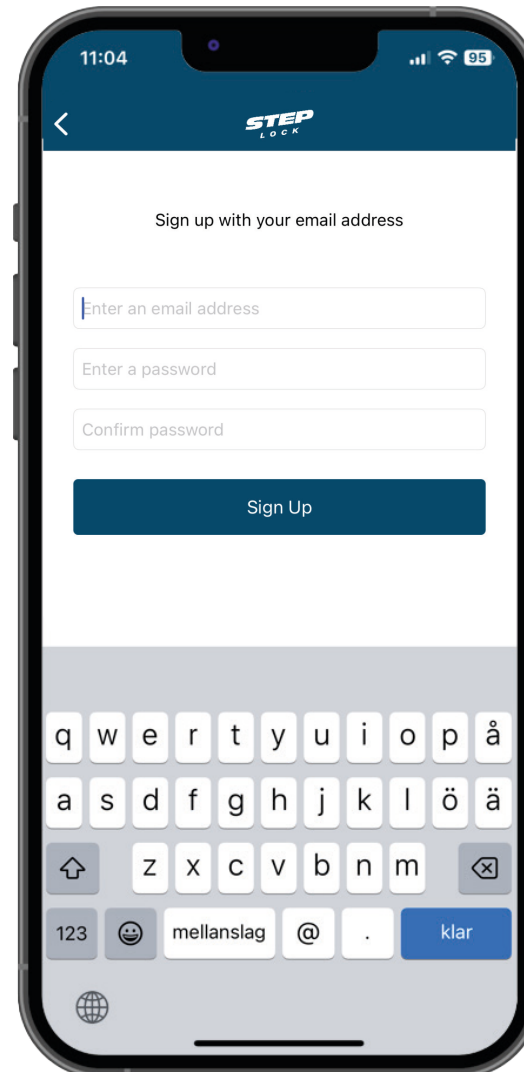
11:04

95

STEP
LOCK

Sign up with your email address

Enter an email address

Enter a password

Confirm password

Sign Up

q w e r t y u i o p å

a s d f g h j k l ö ä

z x c v b n m

123

mellanslag

@

.

klar